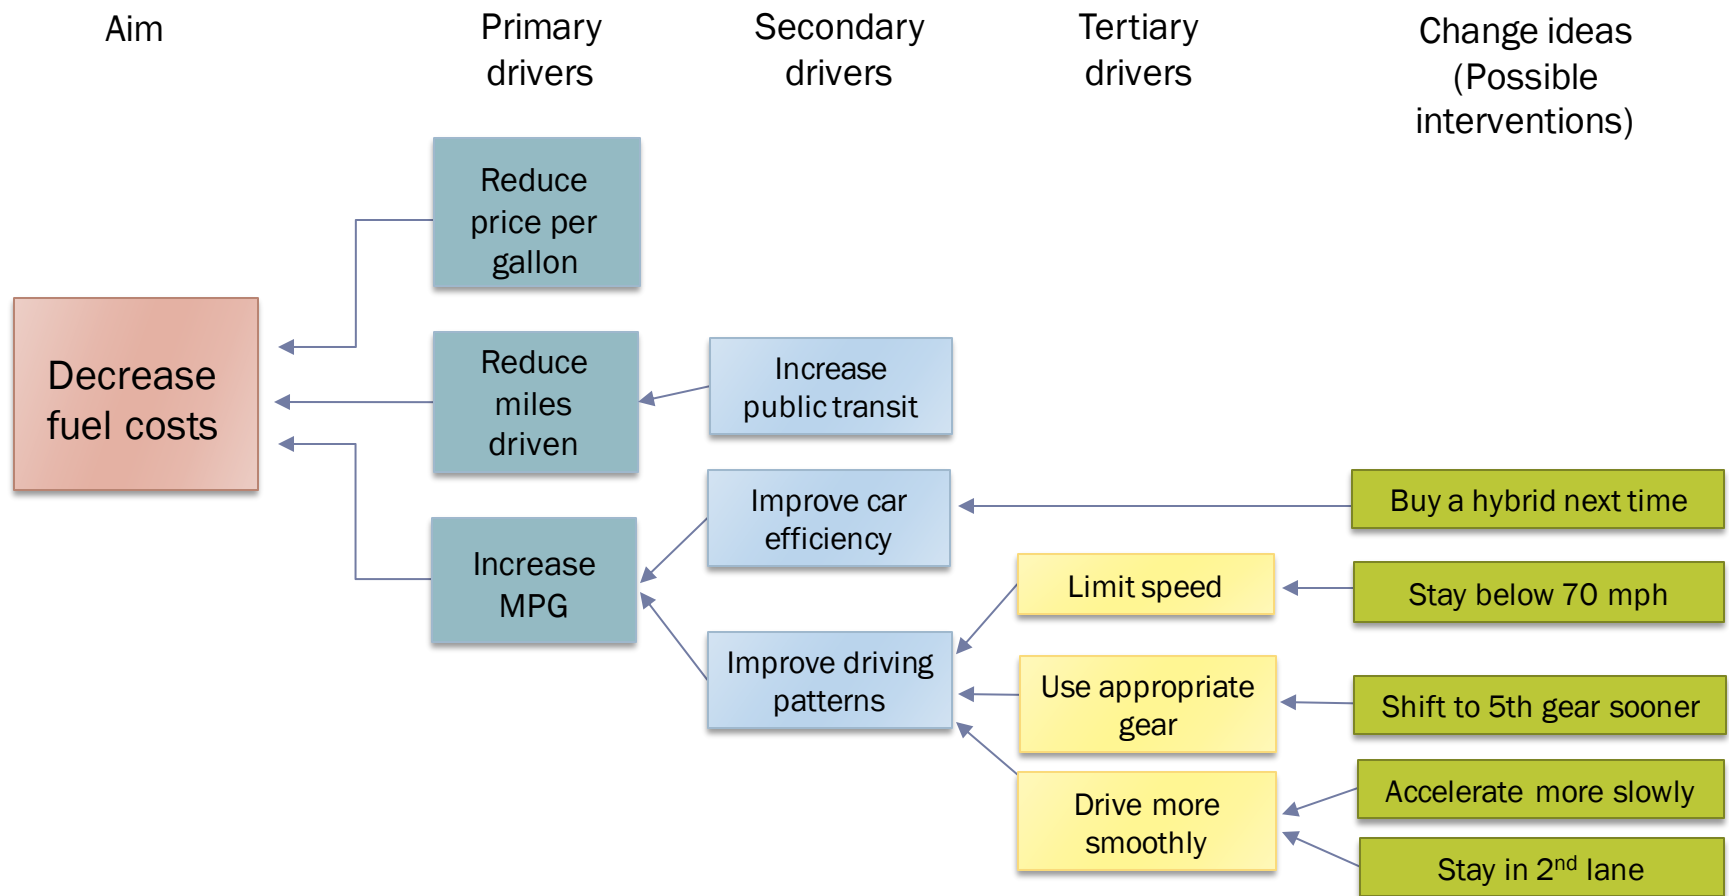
Aim

Primary drivers

Secondary drivers

Tertiary drivers

Change ideas (Possible interventions)

Reduce price per gallon

Decrease fuel costs

Reduce miles driven

Increase public transit

Increase MPG

Improve car efficiency

Buy a hybrid next time

Limit speed

Stay below 70 mph

Improve driving patterns

Use appropriate gear

Shift to 5th gear sooner

Drive more smoothly

Accelerate more slowly

Stay in 2$^{nd}$ lane